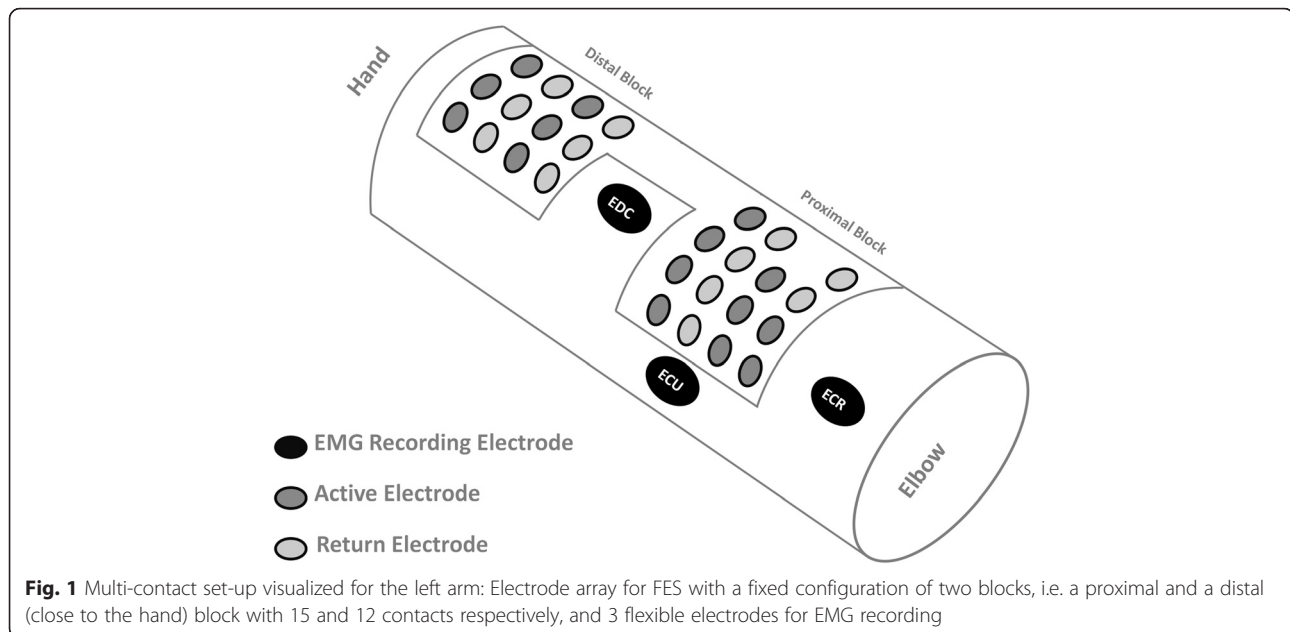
Hand

Distal Block

EDC

Proximal Block

ECU

ECR

Elbow

EMG Recording Electrode

Active Electrode

Return Electrode

**Fig. 1** Multi-contact set-up visualized for the left arm: Electrode array for FES with a fixed configuration of two blocks, i.e. a proximal and a distal (close to the hand) block with 15 and 12 contacts respectively, and 3 flexible electrodes for EMG recording